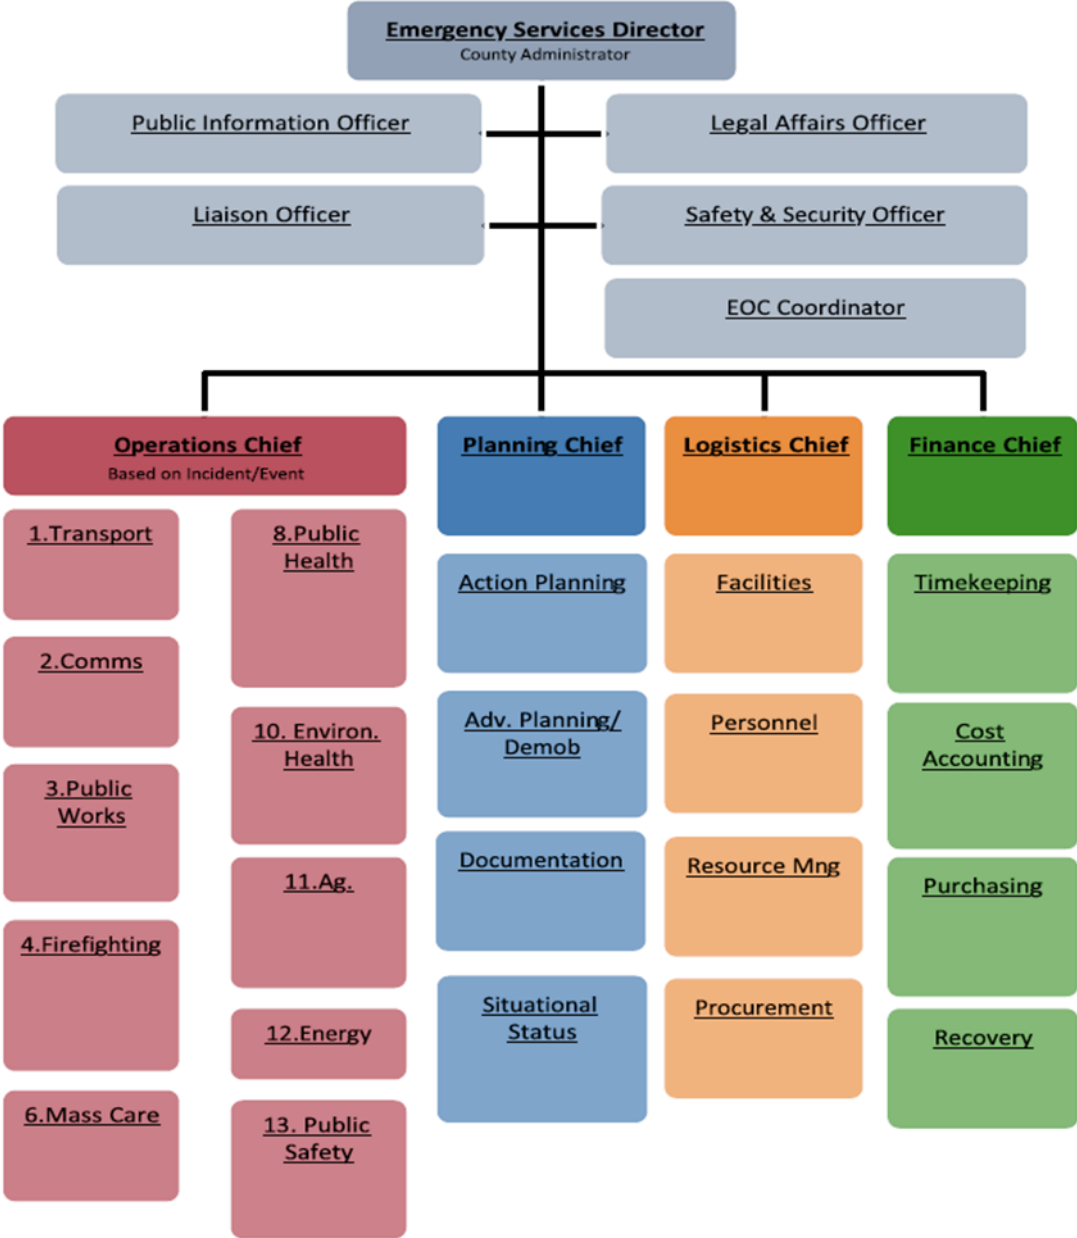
Emergency Services Director
County Administrator

Public Information Officer

Legal Affairs Officer

Liaison Officer

Safety & Security Officer

EOC Coordinator

Operations Chief
Based on Incident/Event

1.Transport

2.Comms

3.Public Works

4.Firefighting

6.Mass Care

8.Public Health

10. Environ. Health

11.Ag.

12.Energy

13. Public Safety

Planning Chief

Action Planning

Adv. Planning/ Demob

Documentation

Situational Status

Logistics Chief

Facilities

Personnel

Resource Mng

Procurement

Finance Chief

Timekeeping

Cost Accounting

Purchasing

Recovery